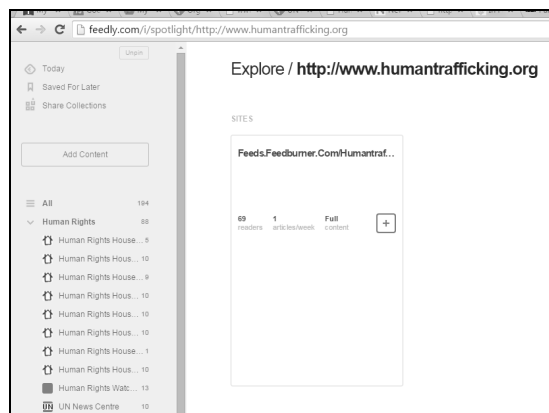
feedly.com/i/spotlight/http://www.humantrafficking.org

Unpin

Today

Saved For Later

Share Collections

Add Content

All 184

Human Rights 88

Human Rights House... 5

Human Rights Hous... 10

Human Rights House... 9

Human Rights Hous... 10

Human Rights Hous... 10

Human Rights Hous... 10

Human Rights House... 1

Human Rights Hous... 10

Human Rights Watc... 13

UN News Centre 10

Explore / http://www.humantrafficking.org

SITES

Feeds.Feedburner.Com/Humantraf...

69 readers

1 articles/week

Full content

+